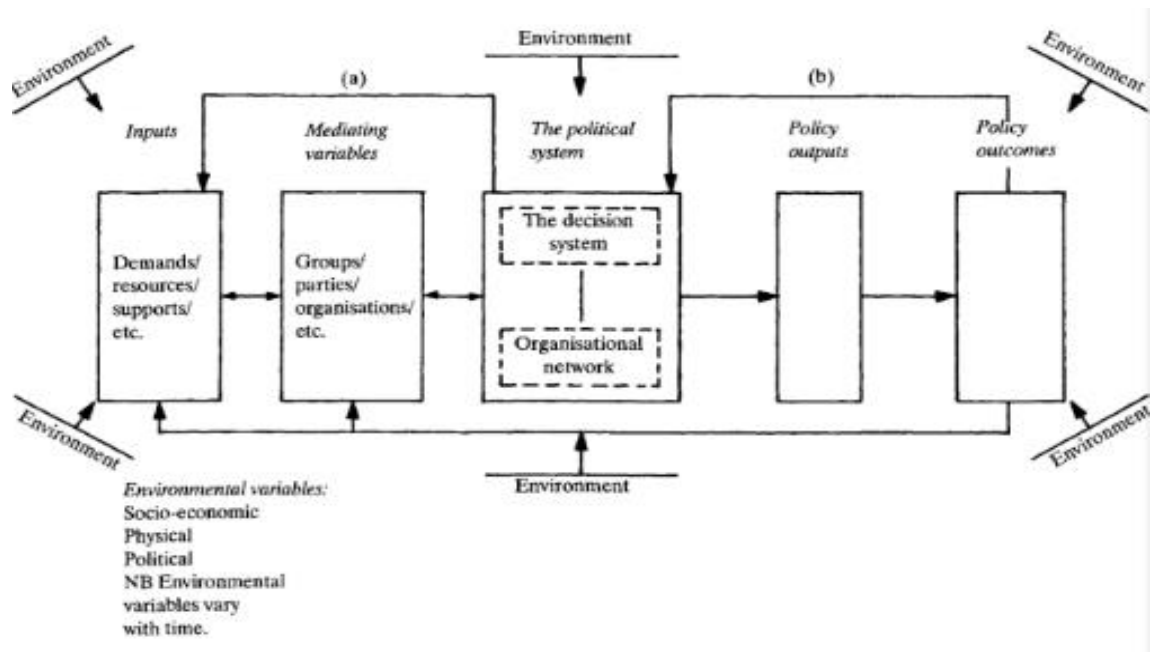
Environment

Environment

(a)

(b)

Environment

Inputs

Mediating variables

The political system

Policy outputs

Policy outcomes

Demands/ resources/ supports/ etc.

Groups/ parties/ organisations/ etc.

The decision system

Organisational network

Environment

Environment

Environment

Environmental variables:
Socio-economic
Physical
Political
NB Environmental variables vary with time.